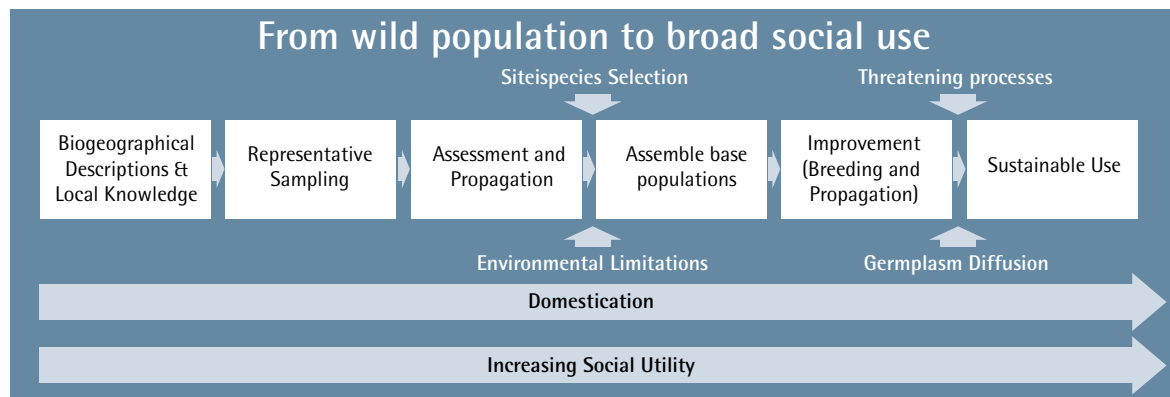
From wild population to broad social use

Siteispecies Selection

Threatening processes

Biogeographical Descriptions & Local Knowledge

Representative Sampling

Assessment and Propagation

Assemble base populations

Improvement (Breeding and Propagation)

Sustainable Use

Environmental Limitations

Germplasm Diffusion

Domestication

Increasing Social Utility